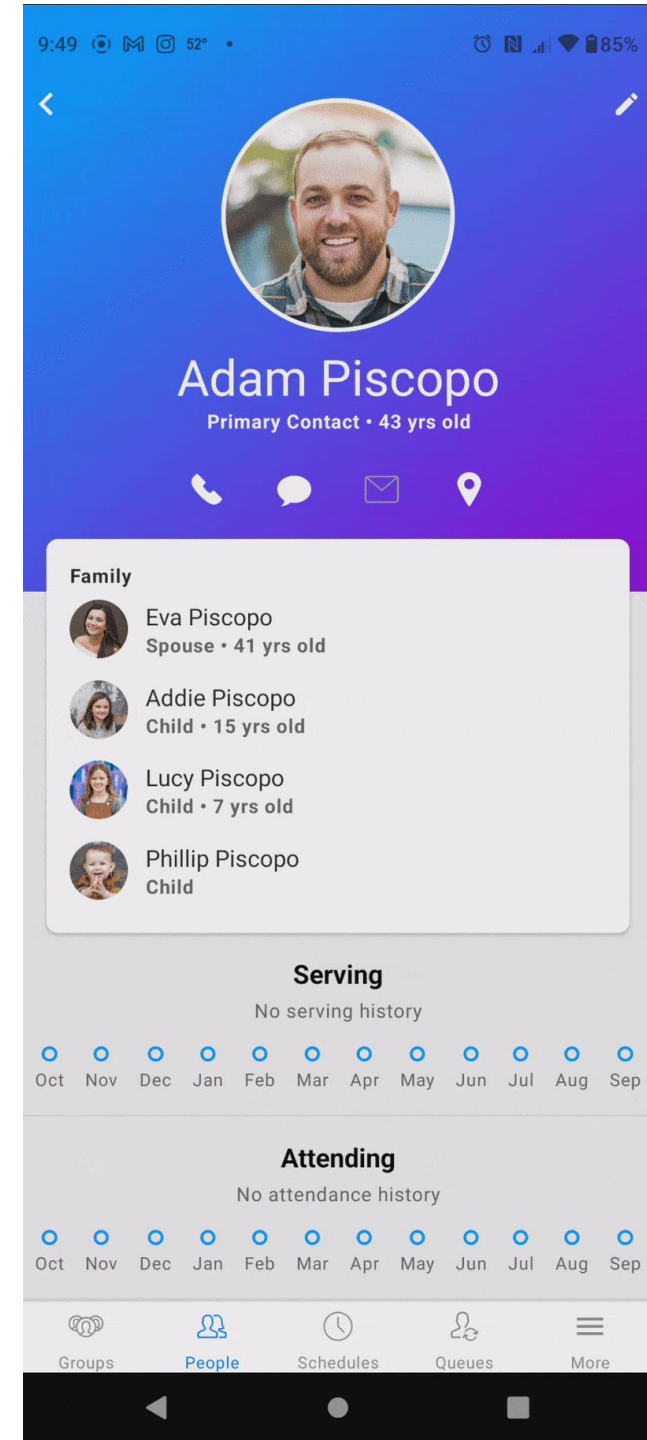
9:49 52° • 85%

Adam Piscopo
Primary Contact • 43 yrs old

Family
Eva Piscopo
Spouse • 41 yrs old
Addie Piscopo
Child • 15 yrs old
Lucy Piscopo
Child • 7 yrs old
Phillip Piscopo
Child

Serving
No serving history
Oct Nov Dec Jan Feb Mar Apr May Jun Jul Aug Sep

Attending
No attendance history
Oct Nov Dec Jan Feb Mar Apr May Jun Jul Aug Sep

Groups People Schedules Queues More